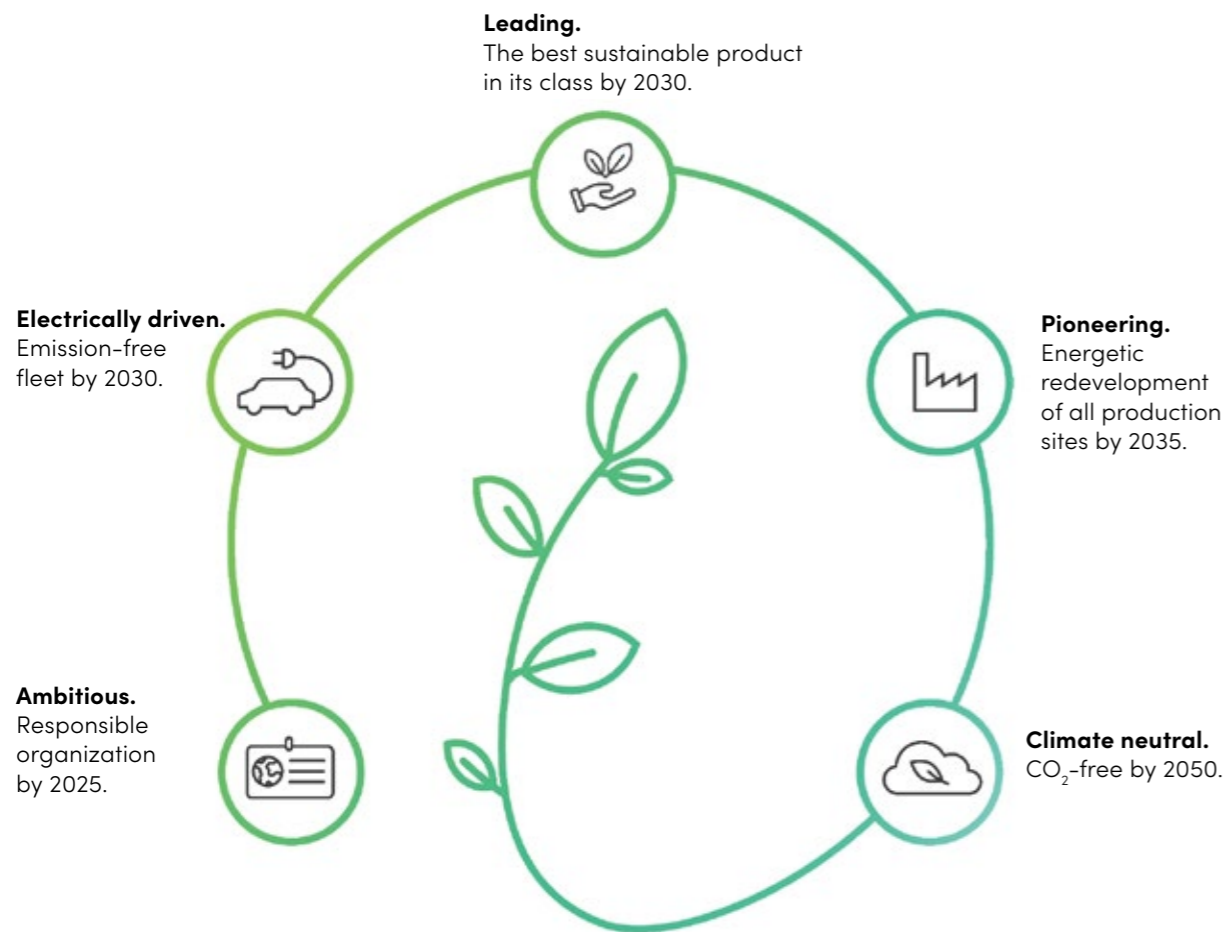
**Leading.**
The best sustainable product in its class by 2030.

**Electrically driven.**
Emission-free fleet by 2030.

**Pioneering.**
Energetic redevelopment of all production sites by 2035.

**Ambitious.**
Responsible organization by 2025.

**Climate neutral.**
$CO_2$-free by 2050.